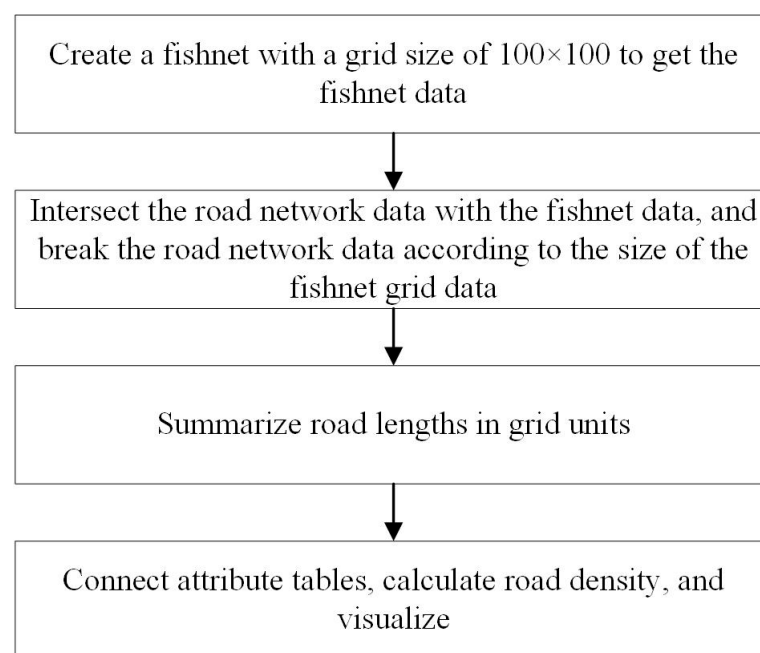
Create a fishnet with a grid size of $100\times100$ to get the fishnet data

Intersect the road network data with the fishnet data, and break the road network data according to the size of the fishnet grid data

Summarize road lengths in grid units

Connect attribute tables, calculate road density, and visualize